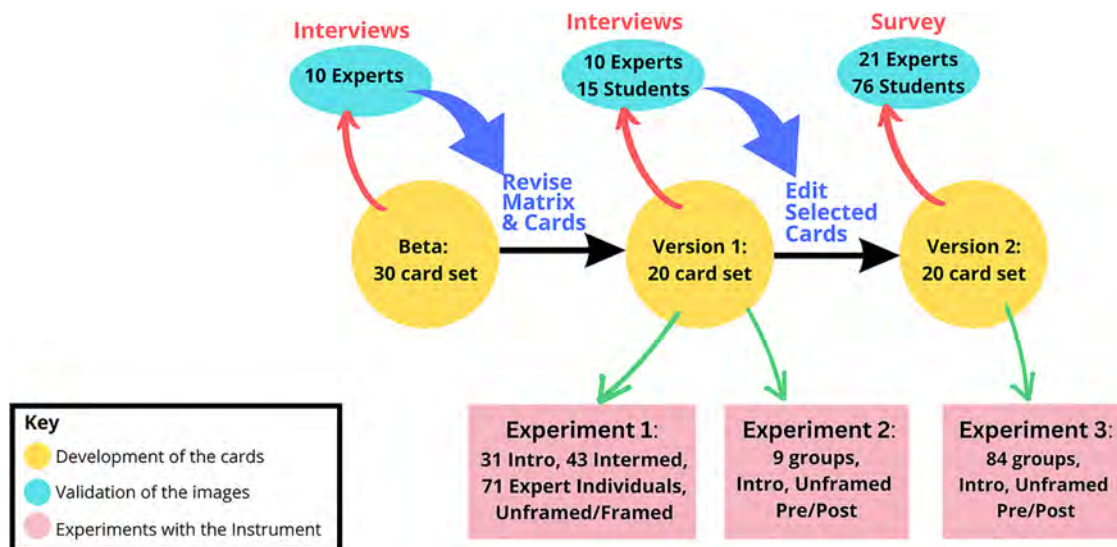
Interviews
10 Experts

Interviews
10 Experts
15 Students

Survey
21 Experts
76 Students

Revise Matrix & Cards

Edit Selected Cards

Beta:
30 card set

Version 1:
20 card set

Version 2:
20 card set

Key
Development of the cards
Validation of the images
Experiments with the Instrument

Experiment 1:
31 Intro, 43 Intermed,
71 Expert Individuals,
Unframed/Framed

Experiment 2:
9 groups,
Intro, Unframed
Pre/Post

Experiment 3:
84 groups,
Intro, Unframed
Pre/Post